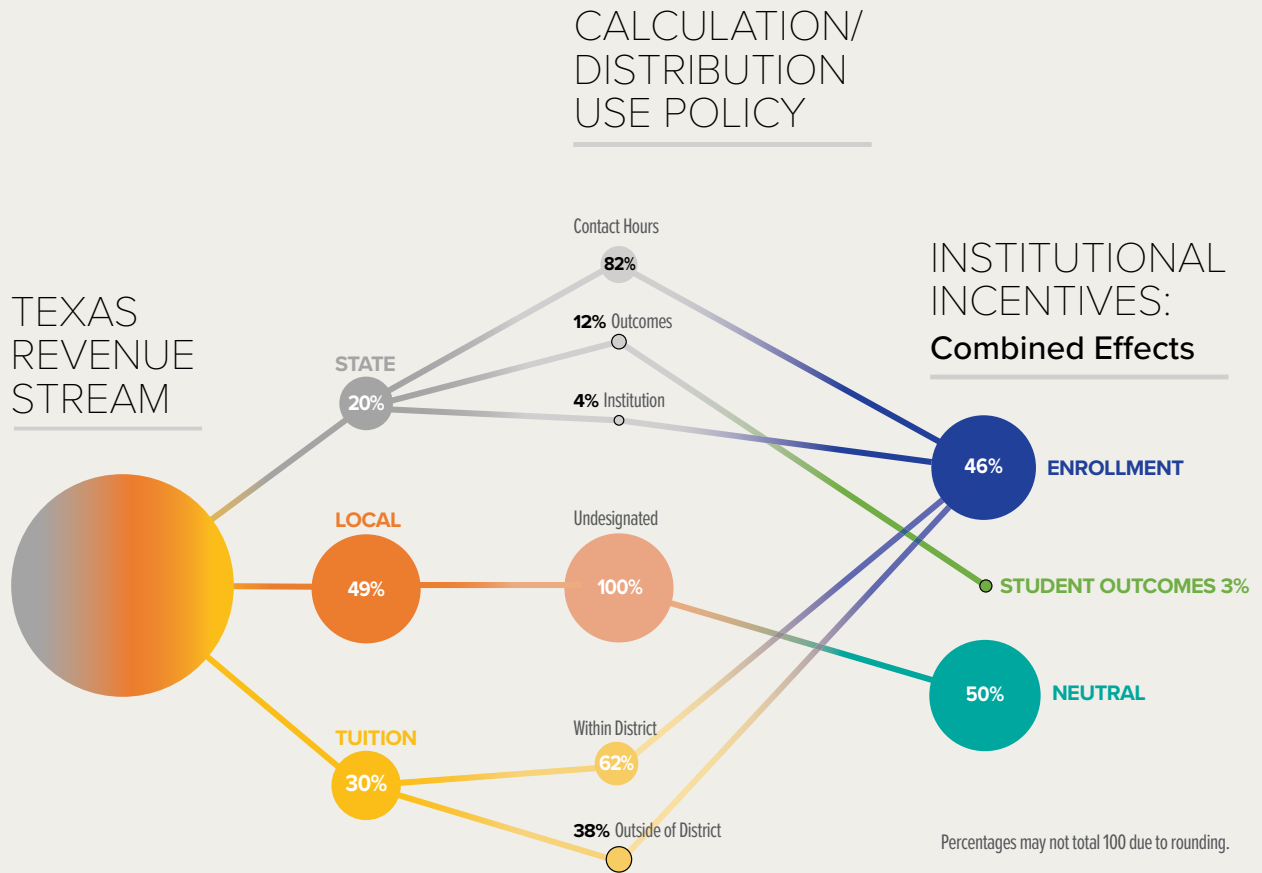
CALCULATION/
DISTRIBUTION
USE POLICY

TEXAS
REVENUE
STREAM

INSTITUTIONAL
INCENTIVES:
Combined Effects

Contact Hours
82%
12% Outcomes
4% Institution

STATE
20%

LOCAL
49%

Undesignated
100%

TUITION
30%

Within District
62%
38% Outside of District

46% ENROLLMENT

STUDENT OUTCOMES 3%

50% NEUTRAL

Percentages may not total 100 due to rounding.